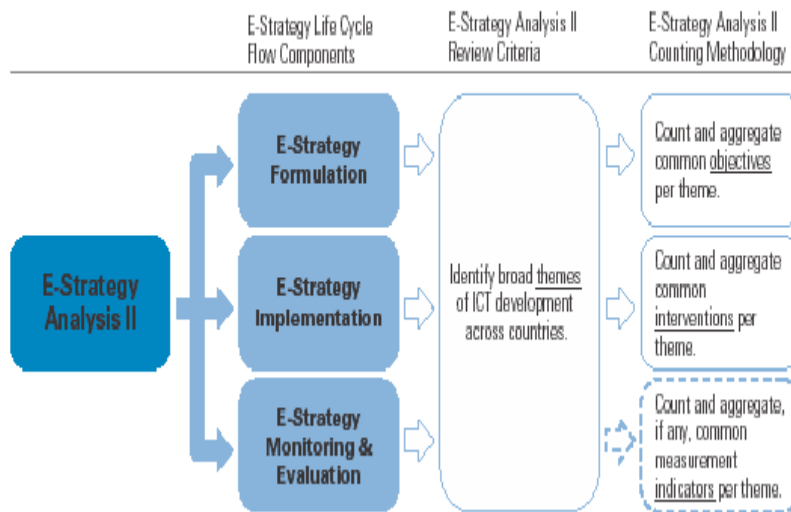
E-Strategy Life Cycle Flow Components

E-Strategy Analysis II Review Criteria

E-Strategy Analysis II Counting Methodology

E-Strategy Analysis II

E-Strategy Formulation

E-Strategy Implementation

E-Strategy Monitoring & Evaluation

Identify broad themes of ICT development across countries.

Count and aggregate common objectives per theme.

Count and aggregate common interventions per theme.

Count and aggregate, if any, common measurement indicators per theme.